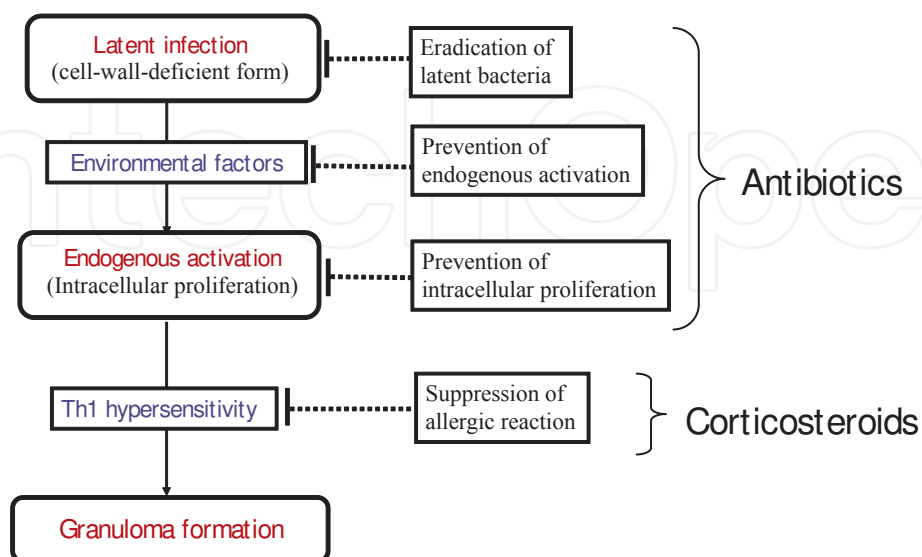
Latent infection
(cell-wall-deficient form)

Eradication of latent bacteria

Environmental factors

Prevention of endogenous activation

Antibiotics

Endogenous activation
(Intracellular proliferation)

Prevention of intracellular proliferation

Th1 hypersensitivity

Suppression of allergic reaction

Corticosteroids

Granuloma formation